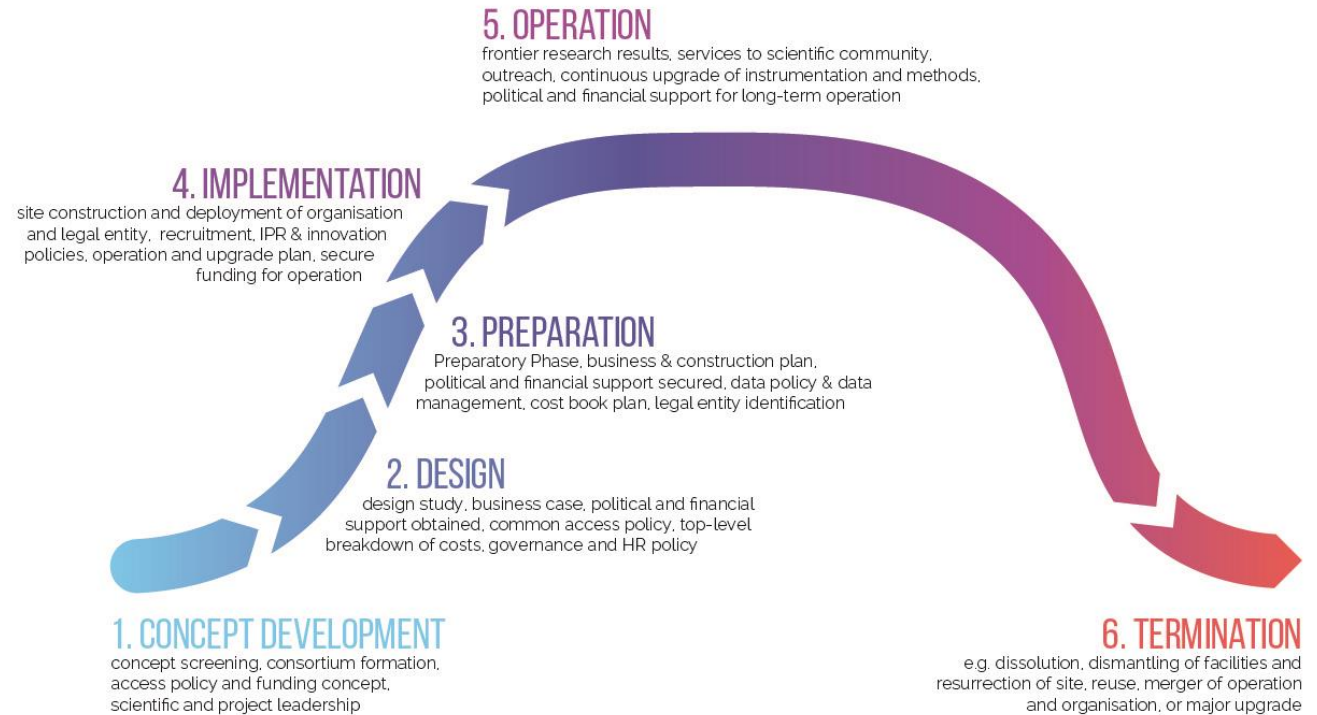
5. OPERATION
frontier research results, services to scientific community, outreach, continuous upgrade of instrumentation and methods, political and financial support for long-term operation

4. IMPLEMENTATION
site construction and deployment of organisation and legal entity, recruitment, IPR & innovation policies, operation and upgrade plan, secure funding for operation

3. PREPARATION
Preparatory Phase, business & construction plan, political and financial support secured, data policy & data management, cost book plan, legal entity identification

2. DESIGN
design study, business case, political and financial support obtained, common access policy, top-level breakdown of costs, governance and HR policy

1. CONCEPT DEVELOPMENT
concept screening, consortium formation, access policy and funding concept, scientific and project leadership

6. TERMINATION
e.g. dissolution, dismantling of facilities and resurrection of site, reuse, merger of operation and organisation, or major upgrade